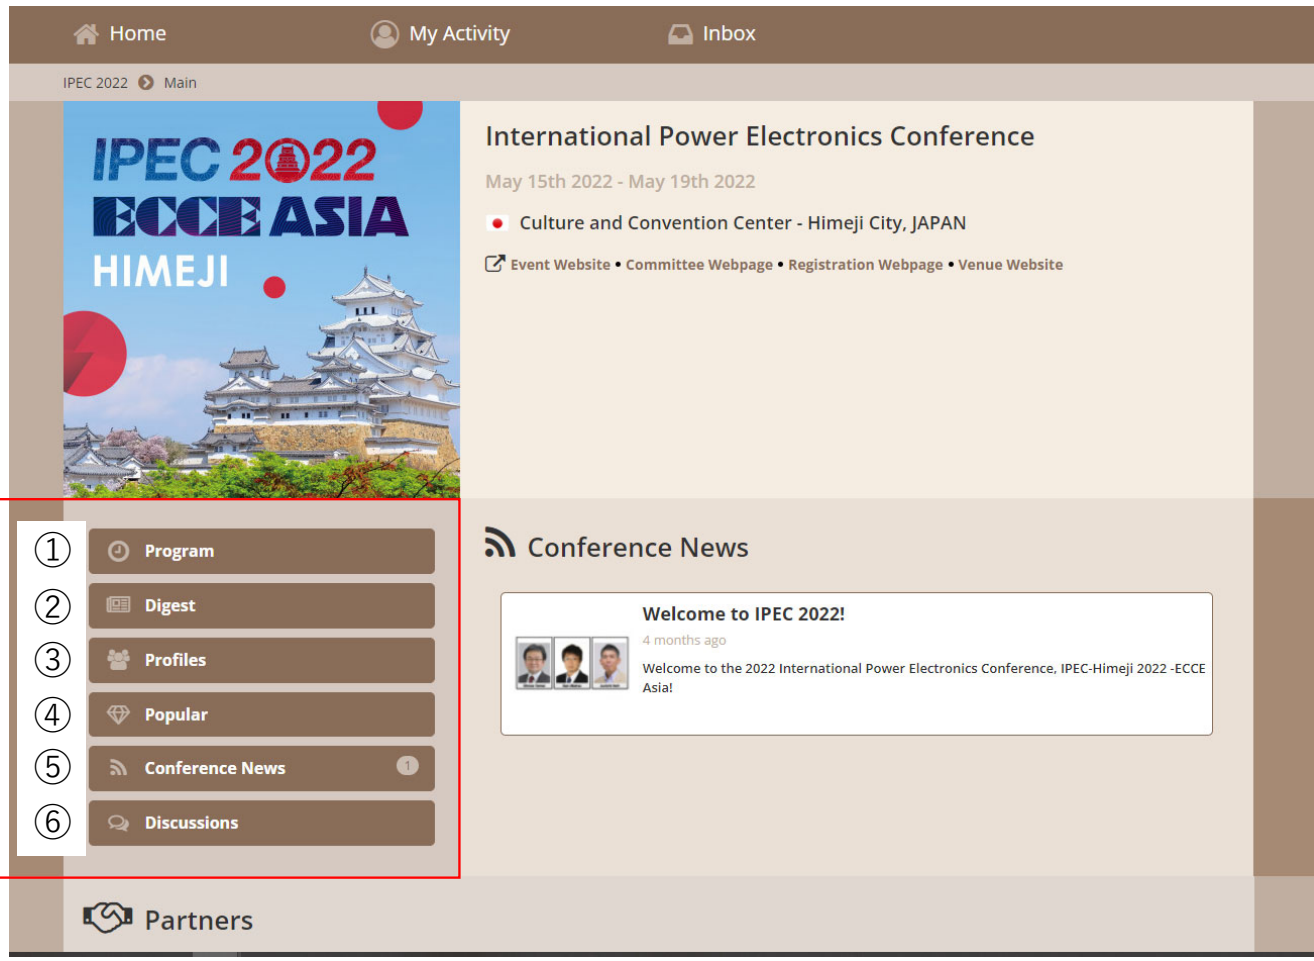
Home My Activity Inbox

IPEC 2022 Main

IPEC 2022 ECCE ASIA HIMEJI

International Power Electronics Conference

May 15th 2022 - May 19th 2022

Culture and Convention Center - Himeji City, JAPAN

Event Website • Committee Webpage • Registration Webpage • Venue Website

① Program
② Digest
③ Profiles
④ Popular
⑤ Conference News 1
⑥ Discussions

Conference News

Welcome to IPEC 2022!

4 months ago

Welcome to the 2022 International Power Electronics Conference, IPEC-Himeji 2022 -ECCE Asia!

Partners